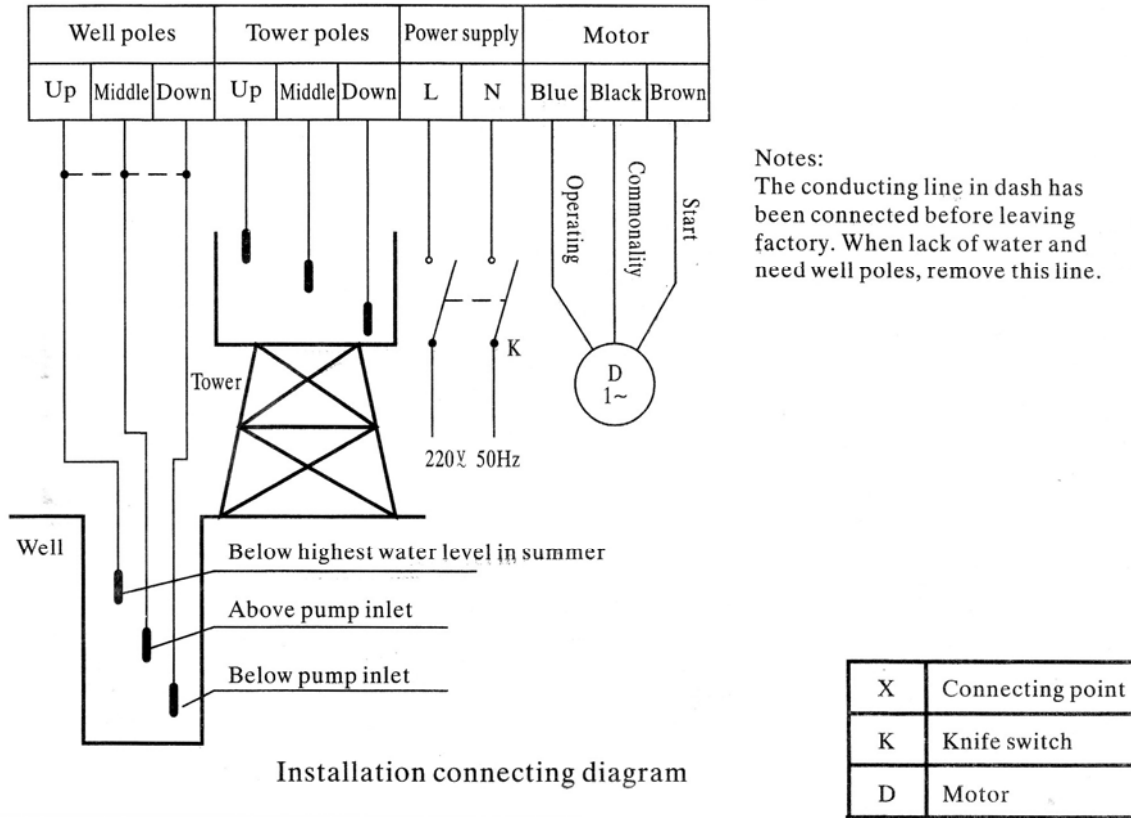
| Well poles | | | Tower poles | | | Power supply | | Motor | | |
|---|---|---|---|---|---|---|---|---|---|---|
| Up | Middle | Down | Up | Middle | Down | L | N | Blue | Black | Brown |

Operating

Commonality

Start

Notes:
The conducting line in dash has been connected before leaving factory. When lack of water and need well poles, remove this line.

Tower

K

D
1~

220V 50Hz

Well

Below highest water level in summer

Above pump inlet

Below pump inlet

Installation connecting diagram

| X | Connecting point |
|---|---|
| K | Knife switch |
| D | Motor |